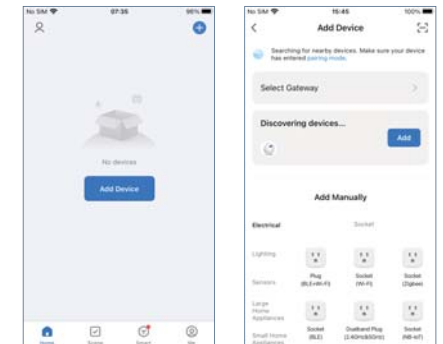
No SIM
07:36
96%

No devices

Add Device

Home
Scene
Smart
Me

No SIM
15:45
100%

Add Device

Searching for nearby devices. Make sure your device has entered pairing mode.

Select Gateway

Discovering devices...

Add

Add Manually

Electrical
Socket

Lighting

Sensors
Plug (BLE+Wi-Fi)
Socket (Wi-Fi)
Socket (Zigbee)

Large Home Appliances

Small Home Appliances
Socket (BLE)
Dualband Plug (2.4GHz&5GHz)
Socket (NB-IoT)